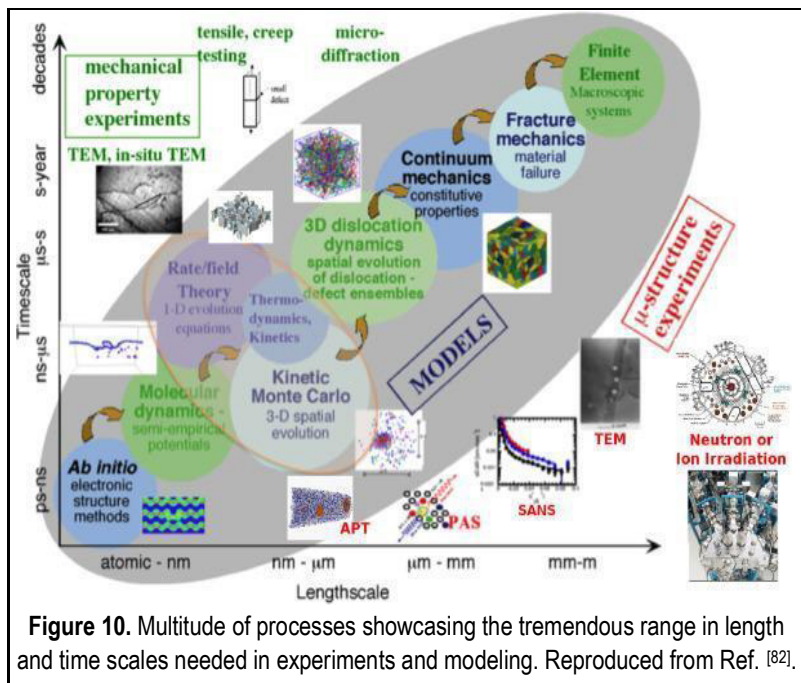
decades

tensile, creep testing

micro-diffraction

mechanical property experiments

small defect

Finite Element
Macroscopic systems

Fracture mechanics
material failure

TEM, in-situ TEM

s-year

Continuum mechanics
constitutive properties

μs-s

3D dislocation dynamics
spatial evolution of dislocation - defect ensembles

μ-structure experiments

Rate/field Theory
1-D evolution equations

Thermo-dynamics, Kinetics

Timescale

MODELS

ns-μs

Kinetic Monte Carlo
3-D spatial evolution

Molecular dynamics -
semi-empirical potentials

TEM

Neutron or Ion Irradiation

ps-ns

Ab initio
electronic structure methods

APT

PAS

SANS

atomic - nm

nm - μm

μm - mm

mm-m

Lengthscale

**Figure 10.** Multitude of processes showcasing the tremendous range in length and time scales needed in experiments and modeling. Reproduced from Ref. [82].